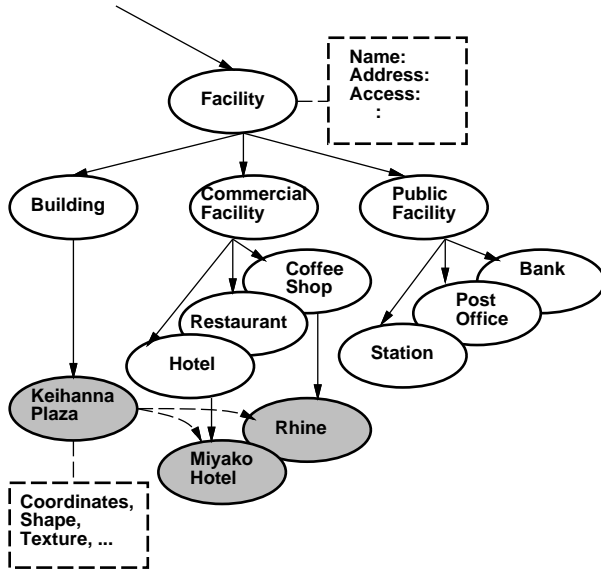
Name:
Address:
Access:
:

Facility

Building

Commercial Facility

Public Facility

Coffee Shop

Restaurant

Hotel

Bank

Post Office

Station

Keihanna Plaza

Rhine

Miyako Hotel

Coordinates, Shape, Texture, ...